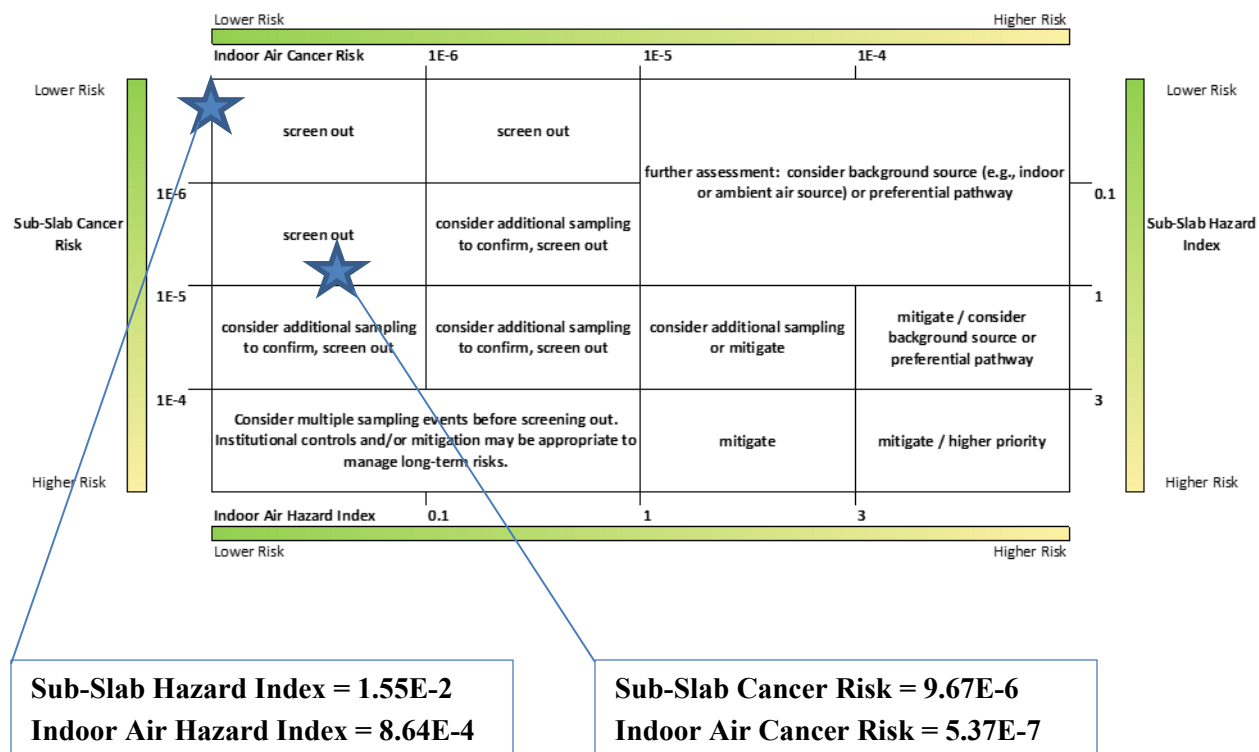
Lower Risk Higher Risk

Indoor Air Cancer Risk 1E-6 1E-5 1E-4

Lower Risk

Sub-Slab Cancer Risk

Higher Risk

1E-6
1E-5
1E-4

| screen out | screen out | further assessment: consider background source (e.g., indoor or ambient air source) or preferential pathway | |
|---|---|---|---|
| screen out | consider additional sampling to confirm, screen out | | |
| consider additional sampling to confirm, screen out | consider additional sampling to confirm, screen out | consider additional sampling or mitigate | mitigate / consider background source or preferential pathway |
| Consider multiple sampling events before screening out. Institutional controls and/or mitigation may be appropriate to manage long-term risks. | | mitigate | mitigate / higher priority |

0.1
1
3

Lower Risk

Sub-Slab Hazard Index

Higher Risk

Indoor Air Hazard Index 0.1 1 3

Lower Risk Higher Risk

Sub-Slab Hazard Index = 1.55E-2
Indoor Air Hazard Index = 8.64E-4

Sub-Slab Cancer Risk = 9.67E-6
Indoor Air Cancer Risk = 5.37E-7